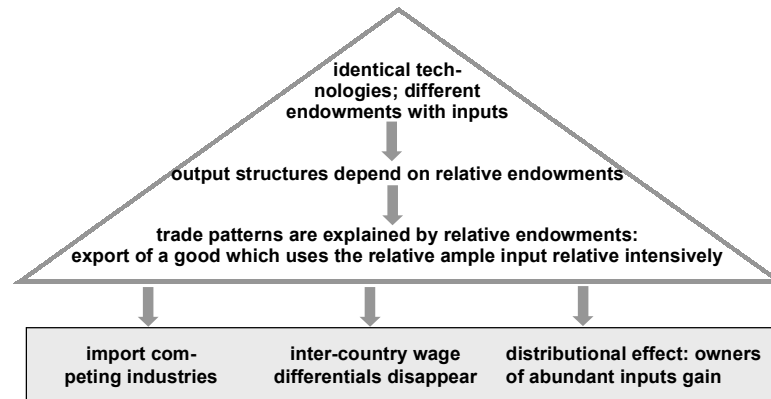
identical technologies; different endowments with inputs

output structures depend on relative endowments

trade patterns are explained by relative endowments: export of a good which uses the relative ample input relative intensively

import competing industries

inter-country wage differentials disappear

distributional effect: owners of abundant inputs gain